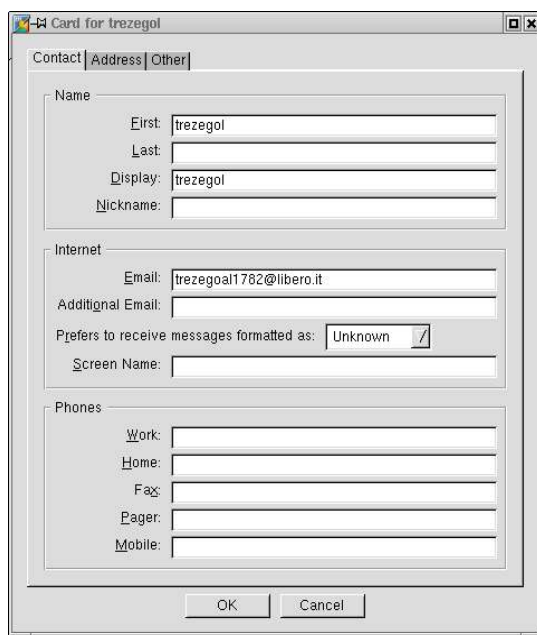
Card for trezegol

Contact | Address | Other

Name

First: trezegol

Last:

Display: trezegol

Nickname:

Internet

Email: trezegoal1782@libero.it

Additional Email:

Prefers to receive messages formatted as: Unknown

Screen Name:

Phones

Work:

Home:

Fax:

Pager:

Mobile:

OK Cancel